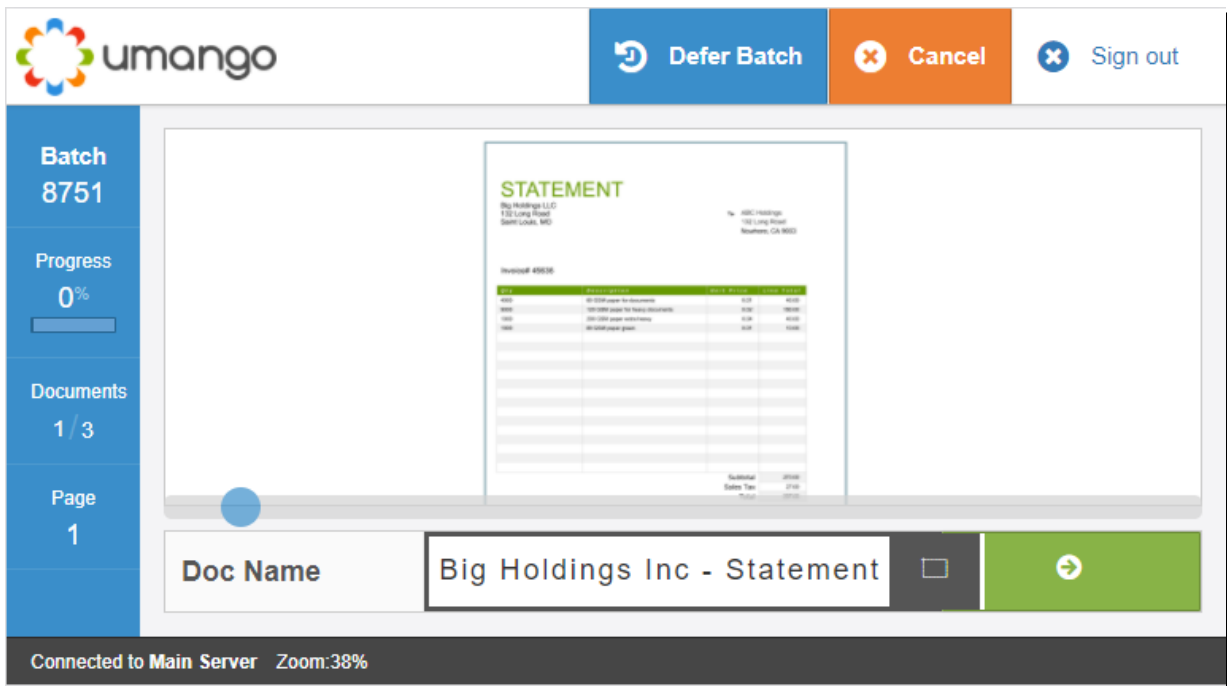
umango

Defer Batch

Cancel

Sign out

Batch
8751

Progress
0%

Documents
1/3

Page
1

STATEMENT
Big Holdings LLC
132 Long Road
Saint Louis, MO

To ABC Holdings
132 Long Road
Nowhere, CA 9663

Invoice# 45636

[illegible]

Subtotal
Sales Tax
Total

Doc Name
Big Holdings Inc - Statement

Connected to Main Server Zoom:38%